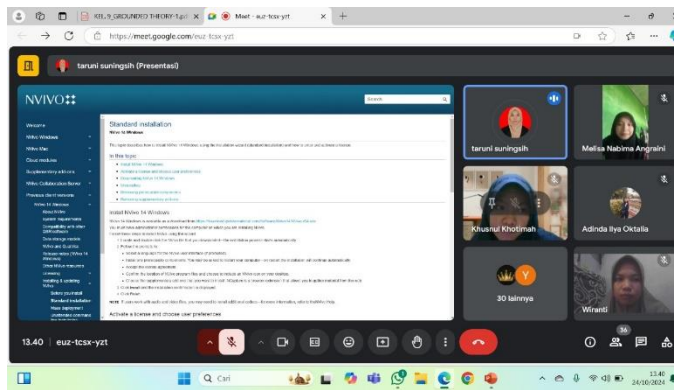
KEL 9_GROUNDED THEORY-1.pd ×
Meet - euz-tcsx-yzt ×
https://meet.google.com/euz-tcsx-yzt

taruni suningsih (Presentasi)

NVIVO

Search

Welcome
NVivo Windows
NVivo Mac
Cloud modules
Supplementary add-ons
NVivo Collaboration Server
Previous client versions
NVivo 14 Windows
About NVivo
System requirements
Compatibility with other QSR software
Data storage models
NVivo and Security
Release notes (NVivo 14 Windows)
Other NVivo resources
Licensing
Installing & updating NVivo
Before you install
Standard installation
Mass deployment

Standard installation
NVivo 14 Windows

In this topic

Install NVivo 14 Windows

Activate a license and choose user preferences

taruni suningsih
Melisa Nabima Angraini
Khusnul Khotimah
Adinda Ilya Oktalia
30 lainnya
Wiranti

13.40 | euz-tcsx-yzt

36

Cari

13.40
24/10/2024